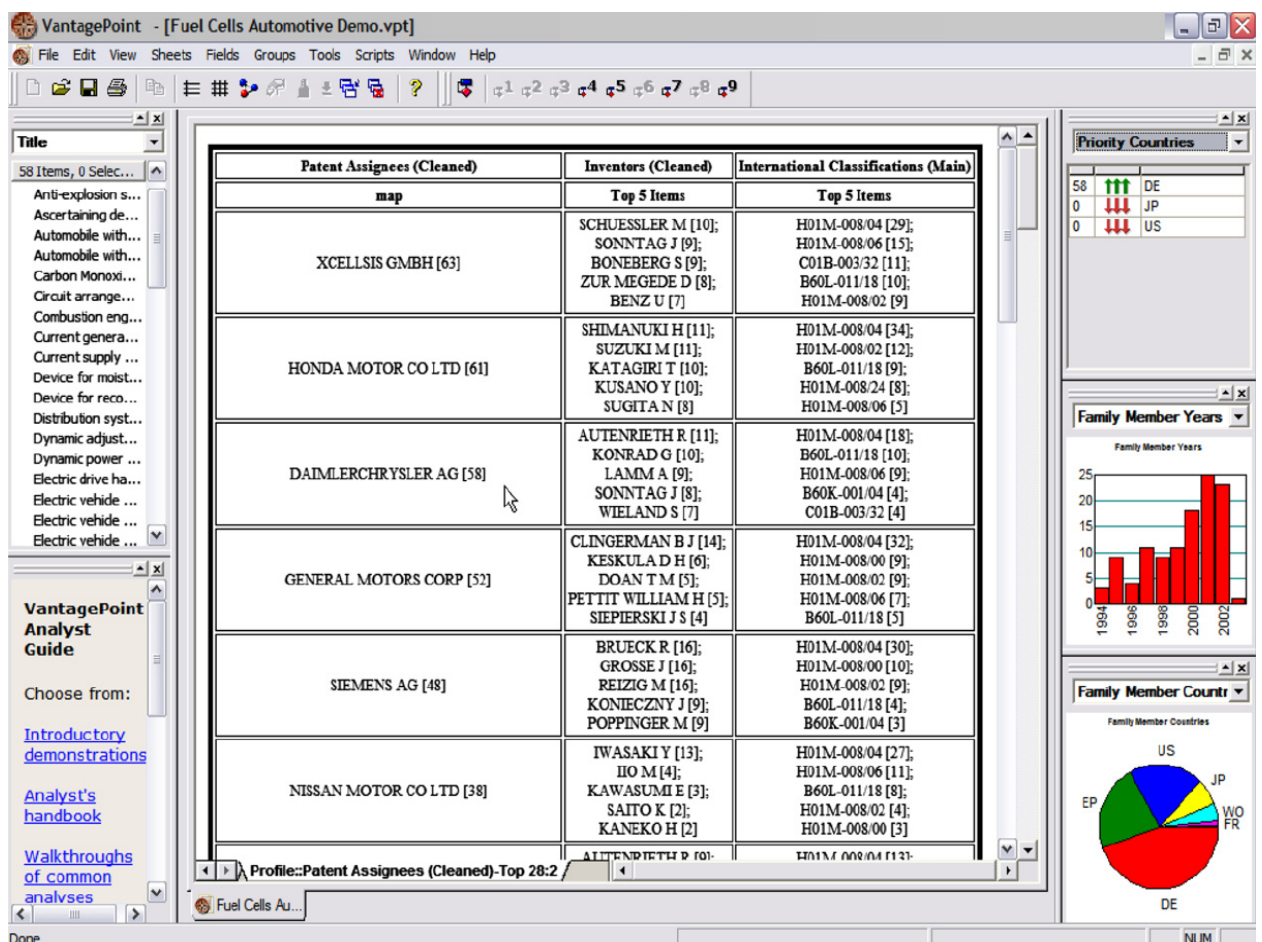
VantagePoint - [Fuel Cells Automotive Demo.vpt]

File Edit View Sheets Fields Groups Tools Scripts Window Help

Title

58 Items, 0 Selec...
Anti-explosion s...
Ascertaining de...
Automobile with...
Automobile with...
Carbon Monoxi...
Circuit arrange...
Combustion eng...
Current genera...
Current supply ...
Device for moist...
Device for reco...
Distribution syst...
Dynamic adjust...
Dynamic power ...
Electric drive ha...
Electric vehicle ...
Electric vehicle ...
Electric vehicle ...

VantagePoint Analyst Guide

Choose from:

Introductory demonstrations

Analyst's handbook

Walkthroughs of common analyses

| Patent Assignees (Cleaned) | Inventors (Cleaned) | International Classifications (Main) |
|---|---|---|
| map | Top 5 Items | Top 5 Items |
| XCELLSIS GMBH [63] | SCHUESSLER M [10]; SONNTAG J [9]; BONEBERG S [9]; ZUR MEGEDE D [8]; BENZ U [7] | H01M-008/04 [29]; H01M-008/06 [15]; C01B-003/32 [11]; B60L-011/18 [10]; H01M-008/02 [9] |
| HONDA MOTOR CO LTD [61] | SHIMANUKI H [11]; SUZUKI M [11]; KATAGIRI T [10]; KUSANO Y [10]; SUGITA N [8] | H01M-008/04 [34]; H01M-008/02 [12]; B60L-011/18 [9]; H01M-008/24 [8]; H01M-008/06 [5] |
| DAIMLERCHRYSLER AG [58] | AUTENRIETH R [11]; KONRAD G [10]; LAMM A [9]; SONNTAG J [8]; WIELAND S [7] | H01M-008/04 [18]; B60L-011/18 [10]; H01M-008/06 [9]; B60K-001/04 [4]; C01B-003/32 [4] |
| GENERAL MOTORS CORP [52] | CLINGERMAN B J [14]; KESKULA D H [6]; DOAN T M [5]; PETTIT WILLIAM H [5]; SIEPIERSKI J S [4] | H01M-008/04 [32]; H01M-008/00 [9]; H01M-008/02 [9]; H01M-008/06 [7]; B60L-011/18 [5] |
| SIEMENS AG [48] | BRUECK R [16]; GROSSE J [16]; REIZIG M [16]; KONIECZNY J [9]; POPPINGER M [9] | H01M-008/04 [30]; H01M-008/00 [10]; H01M-008/02 [9]; B60L-011/18 [4]; B60K-001/04 [3] |
| NISSAN MOTOR CO LTD [38] | IWASAKI Y [13]; IIO M [4]; KAWASUMI E [3]; SAITO K [2]; KANEKO H [2] | H01M-008/04 [27]; H01M-008/06 [11]; B60L-011/18 [8]; H01M-008/02 [4]; H01M-008/00 [3] |
| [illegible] | AUTENRIETH R [9]; | H01M-008/04 [13]; |

Profile::Patent Assignees (Cleaned)-Top 28:2

Fuel Cells Au...

Priority Countries

| 58 | DE |
|---|---|
| 0 | JP |
| 0 | US |

Family Member Years

Family Member Years

25 20 15 10 5 0
1994 1996 1998 2000 2002

Family Member Countr

Family Member Countries

US
JP
WO
FR
EP
DE

Done

NUM